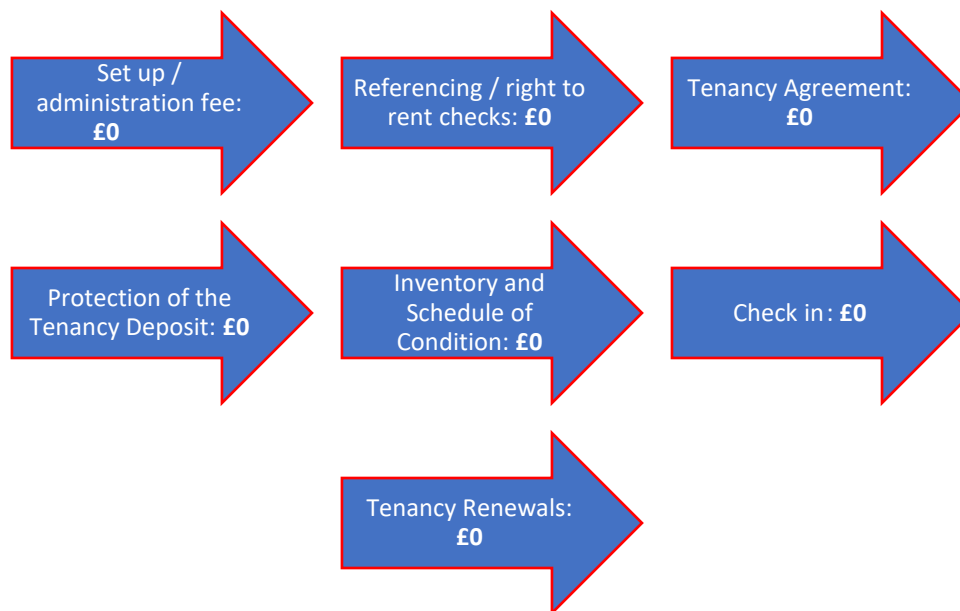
Set up / administration fee: **£0**

Referencing / right to rent checks: **£0**

Tenancy Agreement: **£0**

Protection of the Tenancy Deposit: **£0**

Inventory and Schedule of Condition: **£0**

Check in: **£0**

Tenancy Renewals: **£0**